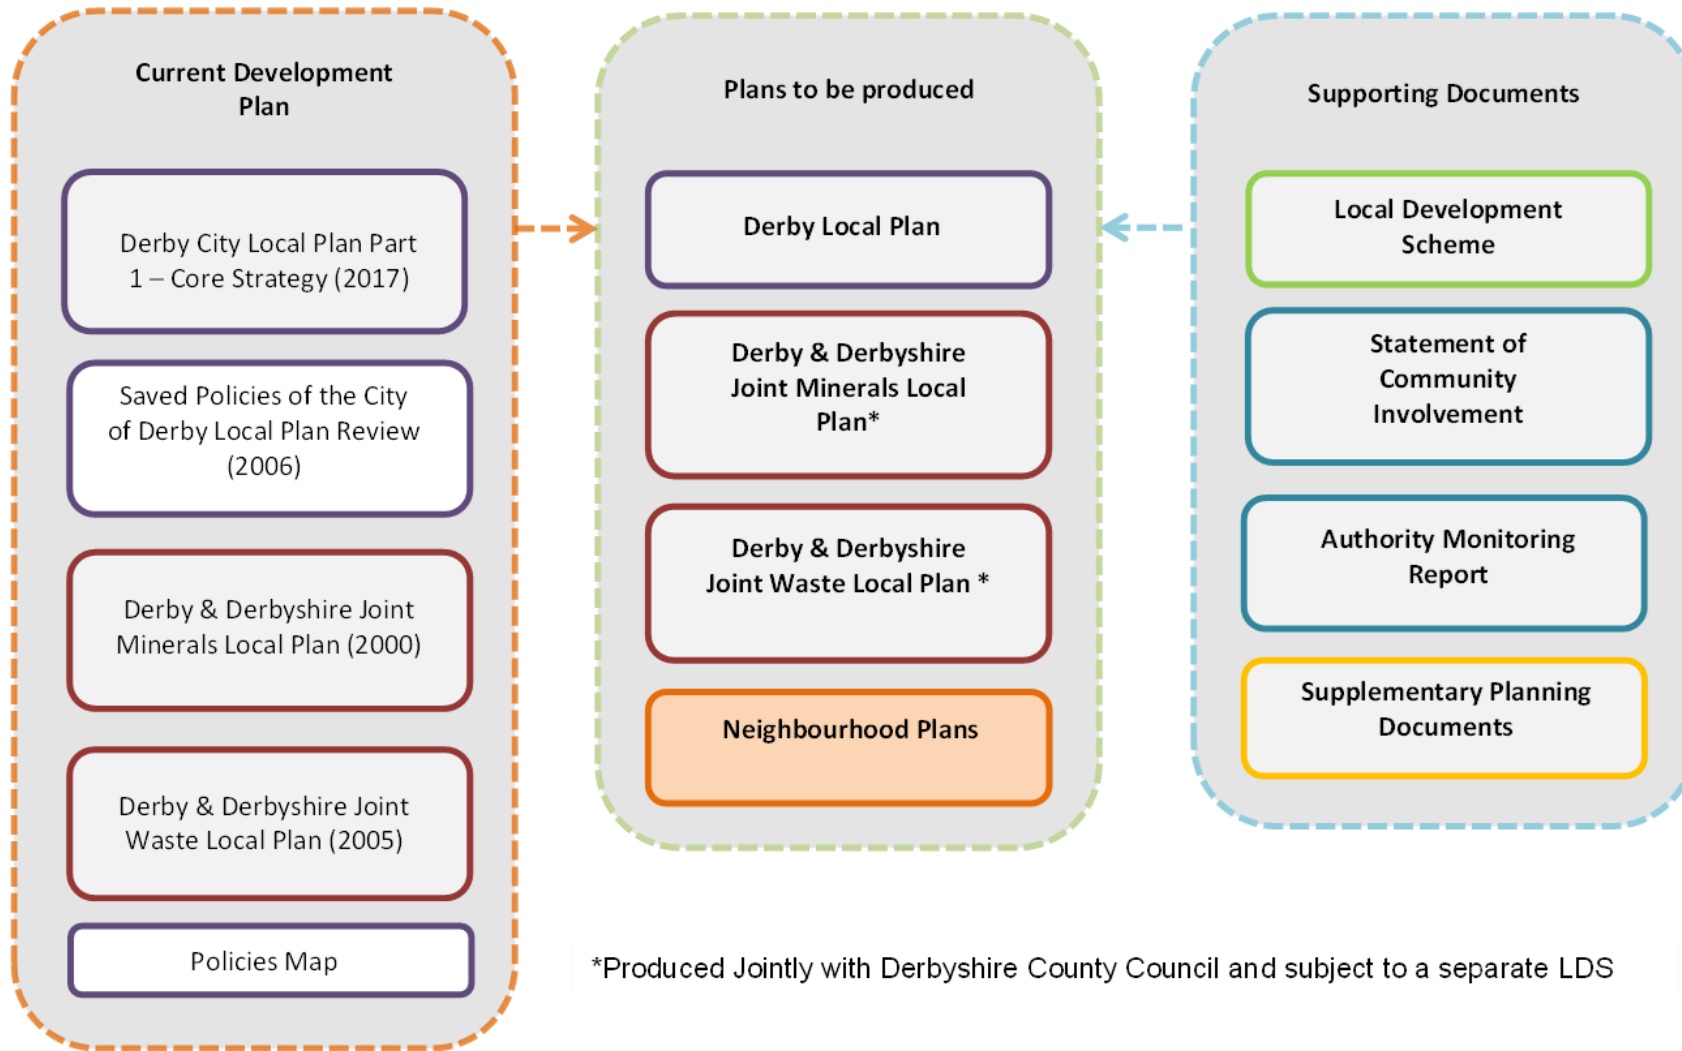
Current Development Plan

Derby City Local Plan Part 1 – Core Strategy (2017)

Saved Policies of the City of Derby Local Plan Review (2006)

Derby & Derbyshire Joint Minerals Local Plan (2000)

Derby & Derbyshire Joint Waste Local Plan (2005)

Policies Map

Plans to be produced

Derby Local Plan

Derby & Derbyshire Joint Minerals Local Plan*

Derby & Derbyshire Joint Waste Local Plan *

Neighbourhood Plans

Supporting Documents

Local Development Scheme

Statement of Community Involvement

Authority Monitoring Report

Supplementary Planning Documents

*Produced Jointly with Derbyshire County Council and subject to a separate LDS